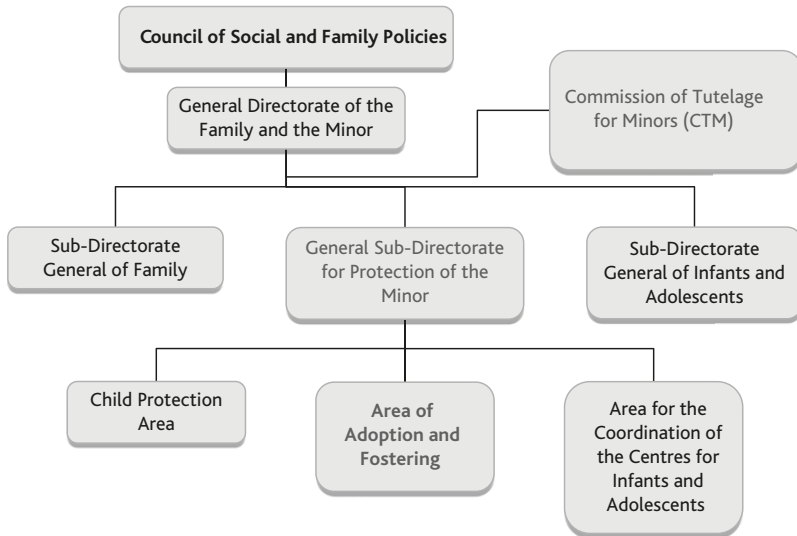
Council of Social and Family Policies

General Directorate of the Family and the Minor

Commission of Tutelage for Minors (CTM)

Sub-Directorate General of Family

General Sub-Directorate for Protection of the Minor

Sub-Directorate General of Infants and Adolescents

Child Protection Area

Area of Adoption and Fostering

Area for the Coordination of the Centres for Infants and Adolescents